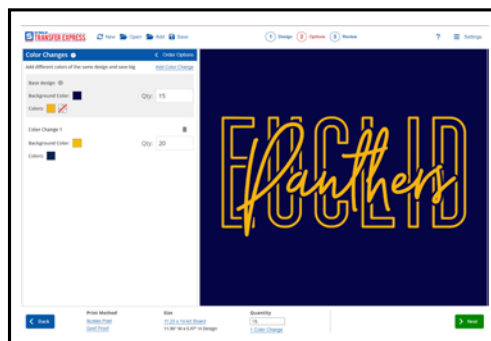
TRANSFER EXPRESS New Open Add Save

1 Design 2 Options 3 Review

? Settings

Color Changes

< Order Options

Add different colors of the same design and save big

Add Color Change

Base design

Background Color:

Qty: 15

Colors:

Color Change 1

Background Color:

Qty: 20

Colors:

EUCLID Panthers

< Back

Print Method
Screen Print
Spot Print

Size
11.00 x 14.00 Board
11.96" W x 6.97" H Design

Quantity
15
1 Color Change

Next